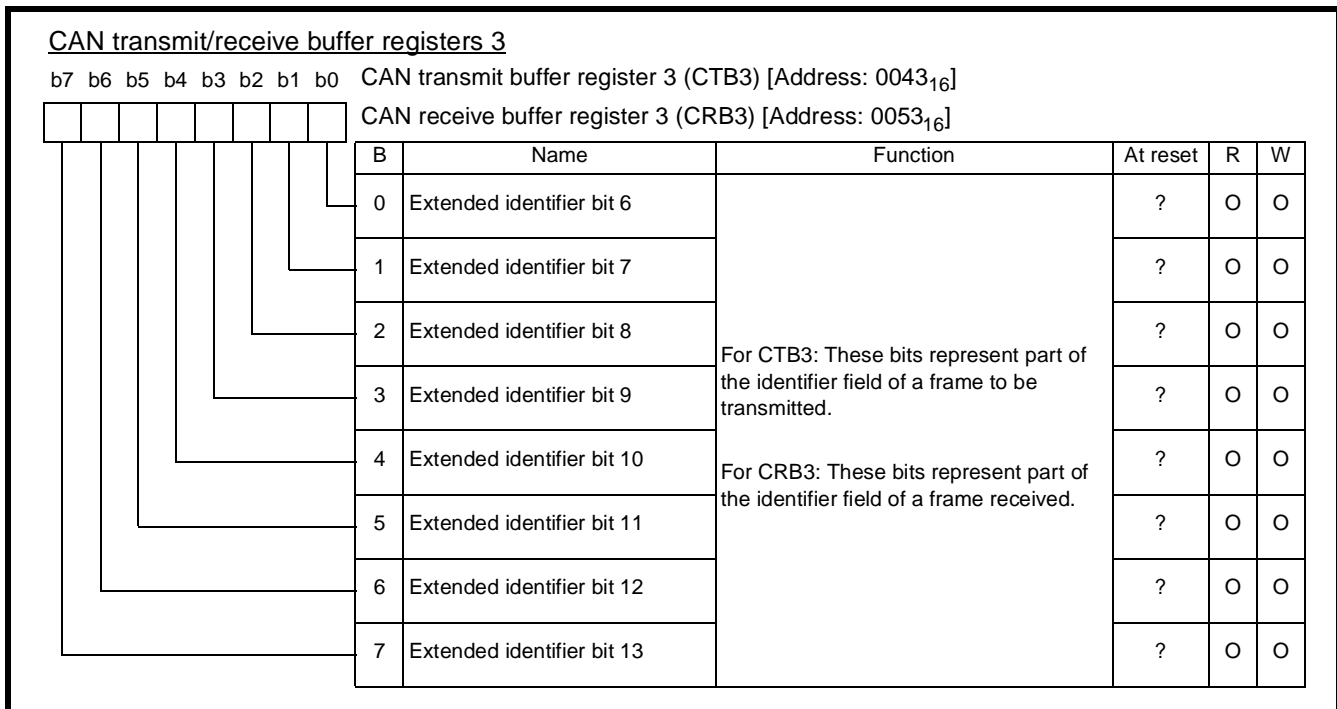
CAN transmit/receive buffer registers 3

b7 b6 b5 b4 b3 b2 b1 b0

CAN transmit buffer register 3 (CTB3) [Address: $0043_{16}$]

CAN receive buffer register 3 (CRB3) [Address: $0053_{16}$]

| B | Name | Function | At reset | R | W |
|---|---|---|---|---|---|
| 0 | Extended identifier bit 6 | For CTB3: These bits represent part of the identifier field of a frame to be transmitted. For CRB3: These bits represent part of the identifier field of a frame received. | ? | O | O |
| 1 | Extended identifier bit 7 | | ? | O | O |
| 2 | Extended identifier bit 8 | | ? | O | O |
| 3 | Extended identifier bit 9 | | ? | O | O |
| 4 | Extended identifier bit 10 | | ? | O | O |
| 5 | Extended identifier bit 11 | | ? | O | O |
| 6 | Extended identifier bit 12 | | ? | O | O |
| 7 | Extended identifier bit 13 | | ? | O | O |